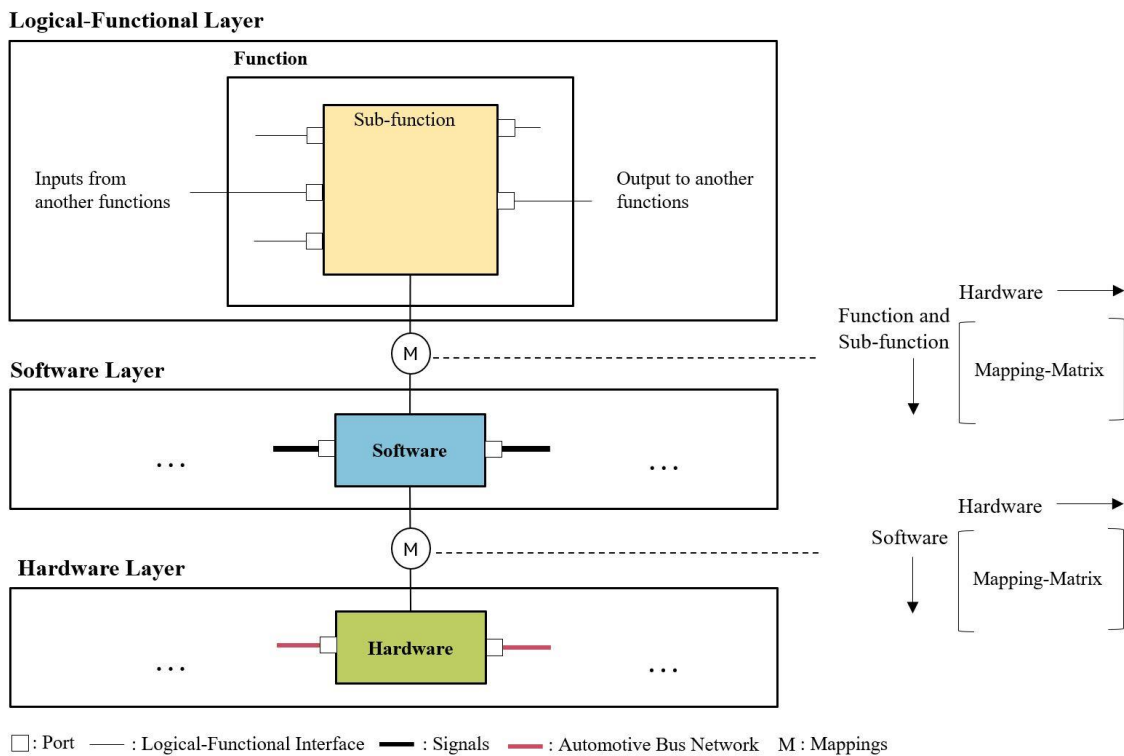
Logical-Functional Layer

Function

Sub-function

Inputs from another functions

Output to another functions

Hardware

Function and Sub-function

Mapping-Matrix

M

Software Layer

...

Software

...

Hardware

Software

Mapping-Matrix

M

Hardware Layer

...

Hardware

...

□: Port —— : Logical-Functional Interface —— : Signals —— : Automotive Bus Network M : Mappings